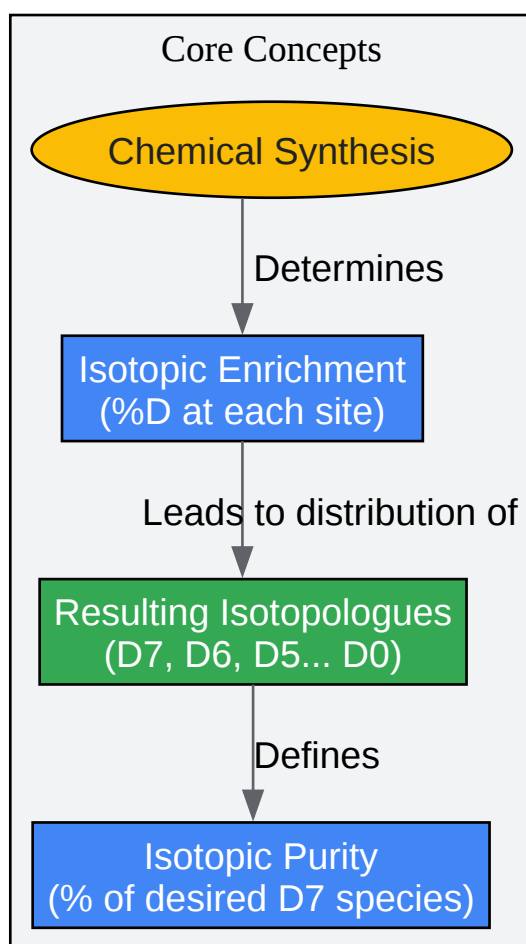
Core Concepts

Chemical Synthesis

Determines

Isotopic Enrichment
(%D at each site)

Leads to distribution of

Resulting Isotopologues
(D7, D6, D5... D0)

Defines

Isotopic Purity
(% of desired D7 species)